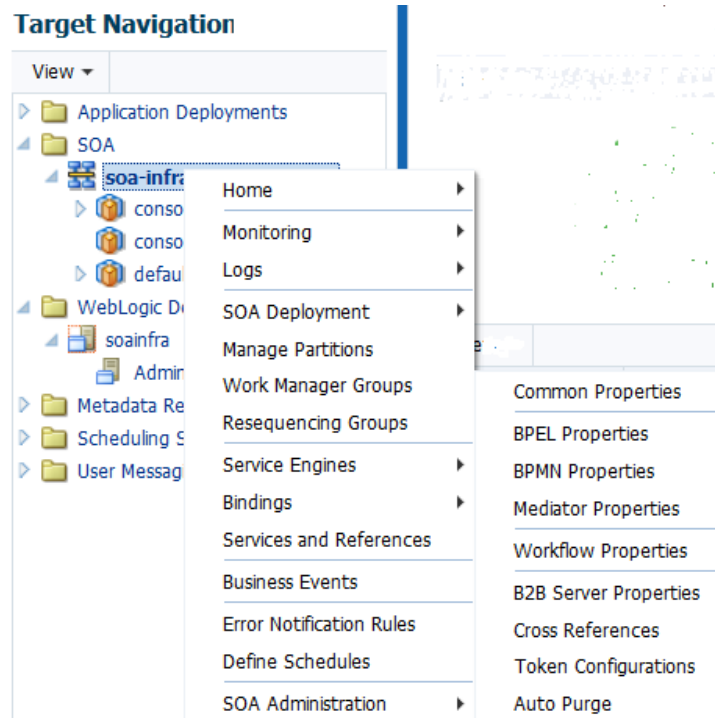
Target Navigation

View ▾

Application Deployments
SOA
soa-infra
conso
conso
defaul
WebLogic Do
soainfra
Admin
Metadata Re
Scheduling S
User Messag

Home
Monitoring
Logs
SOA Deployment
Manage Partitions
Work Manager Groups
Resequencing Groups
Service Engines
Bindings
Services and References
Business Events
Error Notification Rules
Define Schedules
SOA Administration

Common Properties
BPEL Properties
BPMN Properties
Mediator Properties
Workflow Properties
B2B Server Properties
Cross References
Token Configurations
Auto Purge